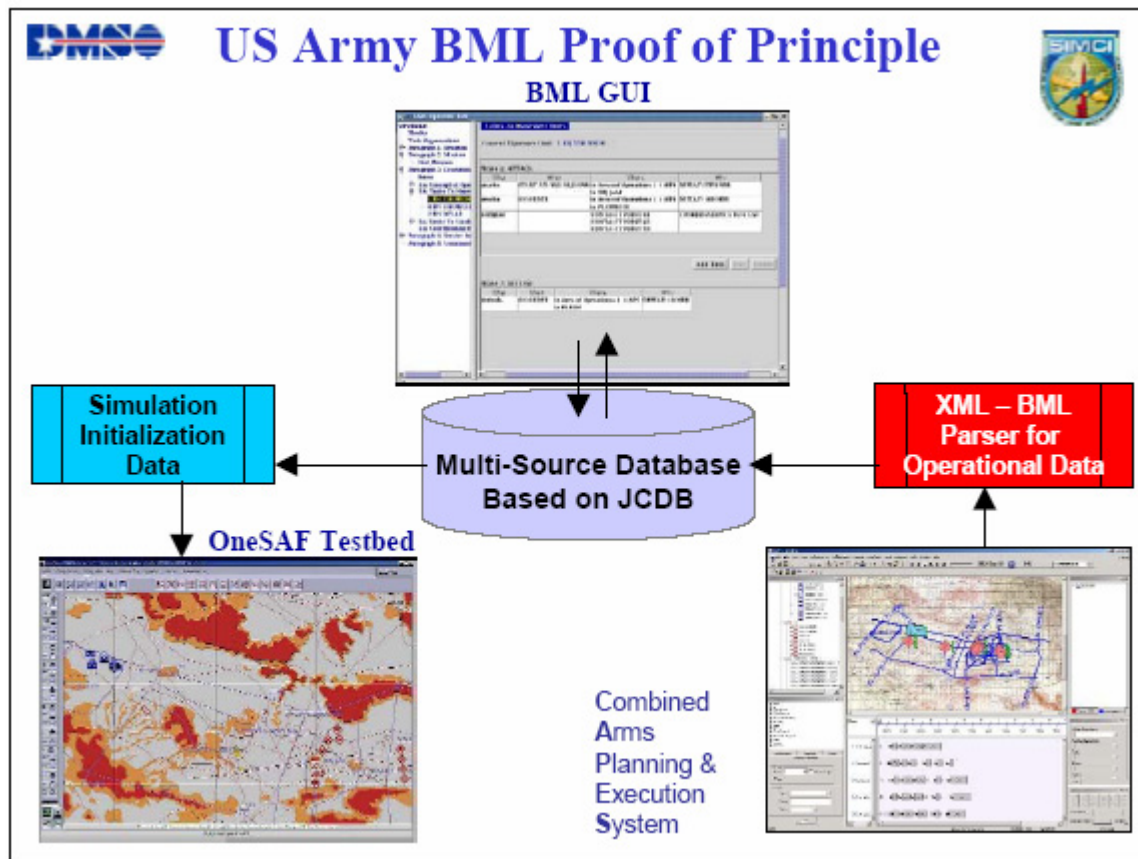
DMSO

US Army BML Proof of Principle

SIMCI

BML GUI

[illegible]

Simulation Initialization Data

Multi-Source Database Based on JCDB

XML – BML Parser for Operational Data

OneSAF Testbed

Combined Arms Planning & Execution System